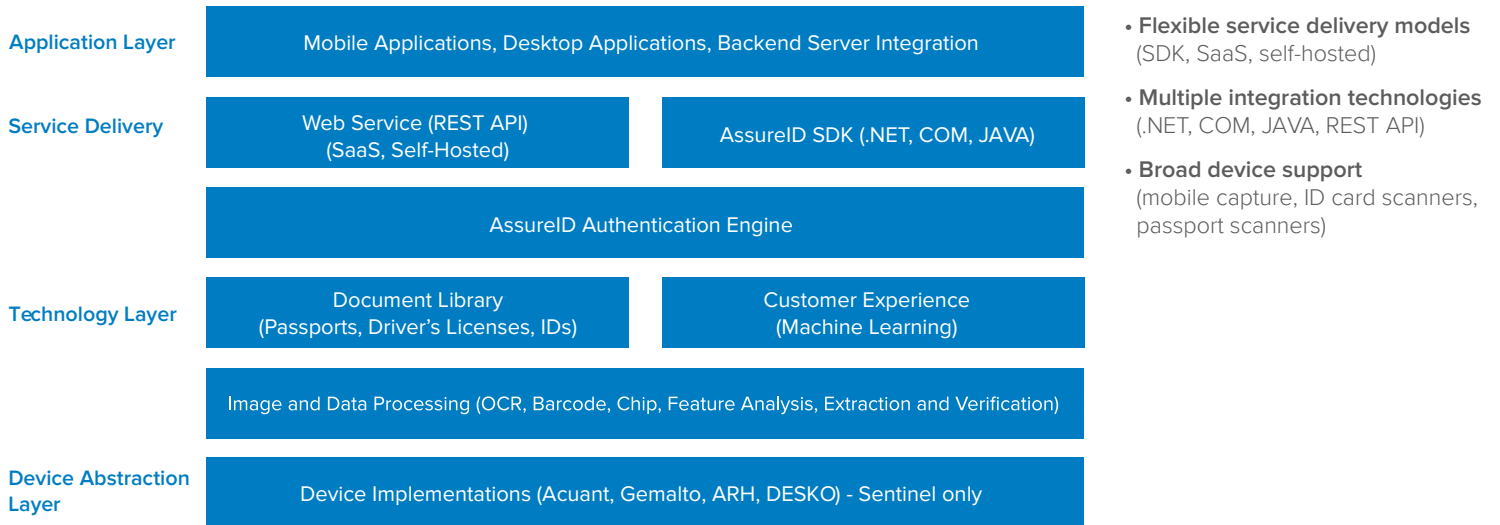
Application Layer

Mobile Applications, Desktop Applications, Backend Server Integration

Service Delivery

Web Service (REST API) (SaaS, Self-Hosted)

AssureID SDK (.NET, COM, JAVA)

AssureID Authentication Engine

Technology Layer

Document Library (Passports, Driver's Licenses, IDs)

Customer Experience (Machine Learning)

Image and Data Processing (OCR, Barcode, Chip, Feature Analysis, Extraction and Verification)

Device Abstraction Layer

Device Implementations (Acuant, Gemalto, ARH, DESKO) - Sentinel only

• Flexible service delivery models (SDK, SaaS, self-hosted)

• Multiple integration technologies (.NET, COM, JAVA, REST API)

• Broad device support (mobile capture, ID card scanners, passport scanners)